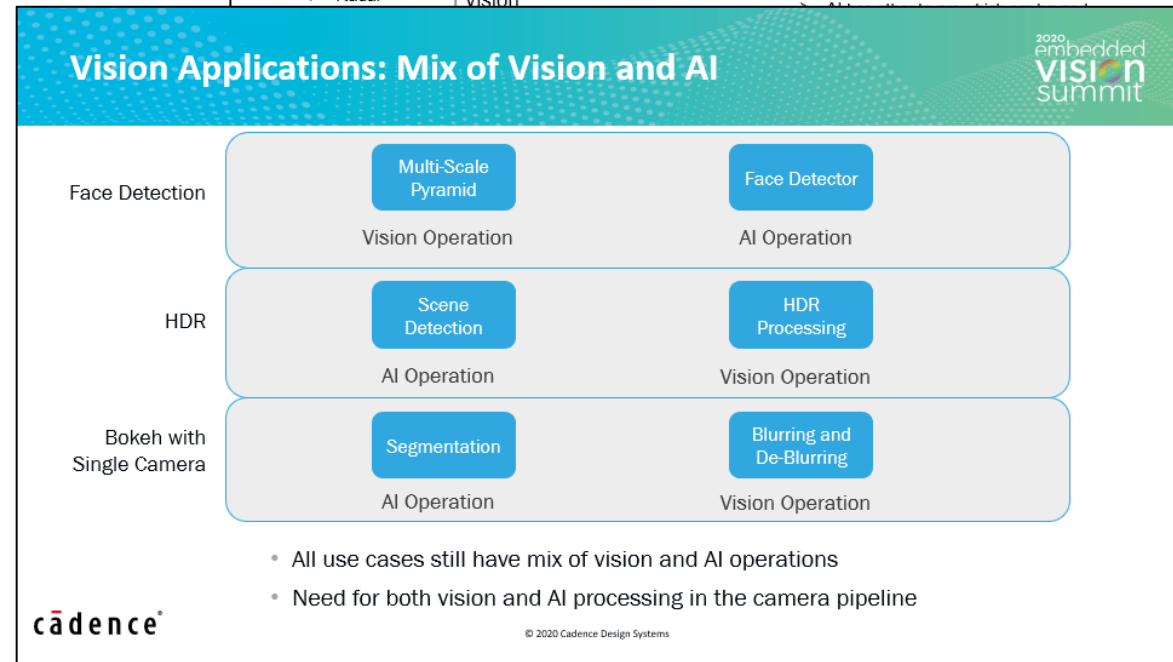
Vision Applications: Mix of Vision and AI

2020 embedded VISION summit

Face Detection

Multi-Scale Pyramid

Vision Operation

Face Detector

AI Operation

HDR

Scene Detection

AI Operation

HDR Processing

Vision Operation

Bokeh with Single Camera

Segmentation

AI Operation

Blurring and De-Blurring

Vision Operation

• All use cases still have mix of vision and AI operations

• Need for both vision and AI processing in the camera pipeline

cādence

© 2020 Cadence Design Systems